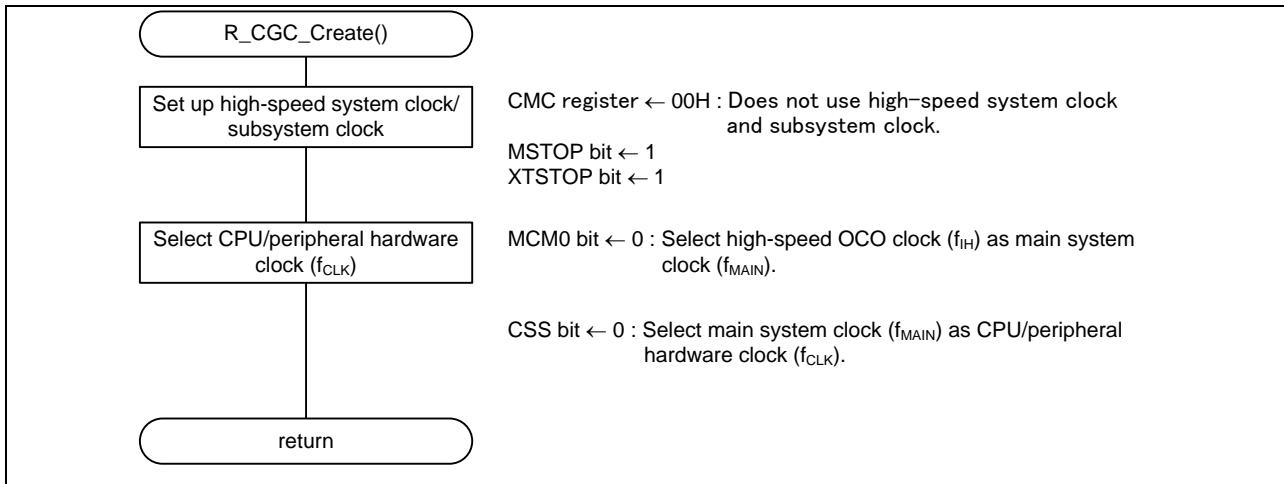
R_CGC_Create()

Set up high-speed system clock/ subsystem clock

CMC register ← 00H : Does not use high−speed system clock and subsystem clock.

MSTOP bit ← 1
XTSTOP bit ← 1

Select CPU/peripheral hardware clock ($f_{CLK}$)

MCM0 bit ← 0 : Select high-speed OCO clock ($f_{IH}$) as main system clock ($f_{MAIN}$).

CSS bit ← 0 : Select main system clock ($f_{MAIN}$) as CPU/peripheral hardware clock ($f_{CLK}$).

return